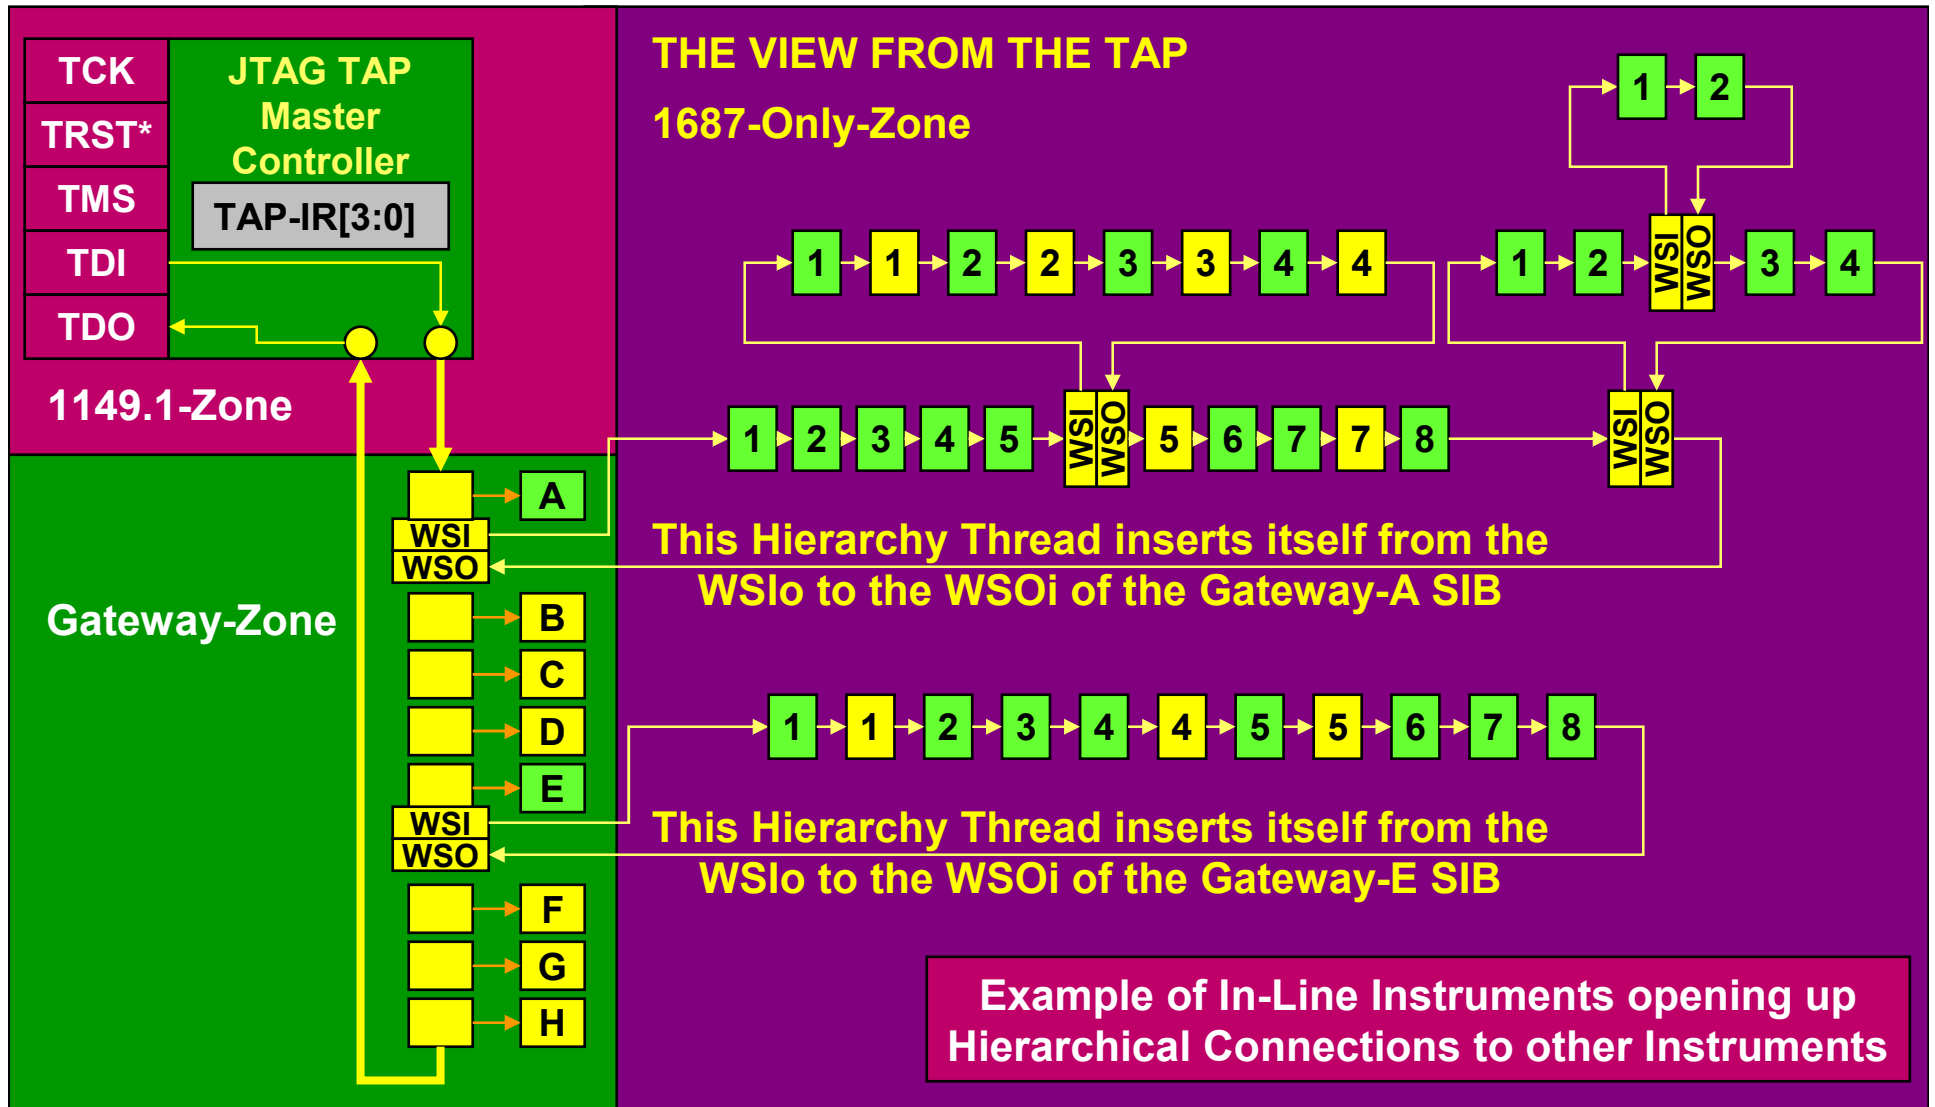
TCK
TRST*
TMS
TDI
TDO

JTAG TAP Master Controller

TAP-IR[3:0]

1149.1-Zone

Gateway-Zone

A
WSI
WSO
B
C
D
E
WSI
WSO
F
G
H

THE VIEW FROM THE TAP

1687-Only-Zone

1 2

1 1 2 2 3 3 4 4

1 2 WSI WSO 3 4

1 2 3 4 5 WSI WSO 5 6 7 7 8

WSI WSO

This Hierarchy Thread inserts itself from the WSIo to the WSOi of the Gateway-A SIB

1 1 2 3 4 4 5 5 6 7 8

This Hierarchy Thread inserts itself from the WSIo to the WSOi of the Gateway-E SIB

Example of In-Line Instruments opening up Hierarchical Connections to other Instruments